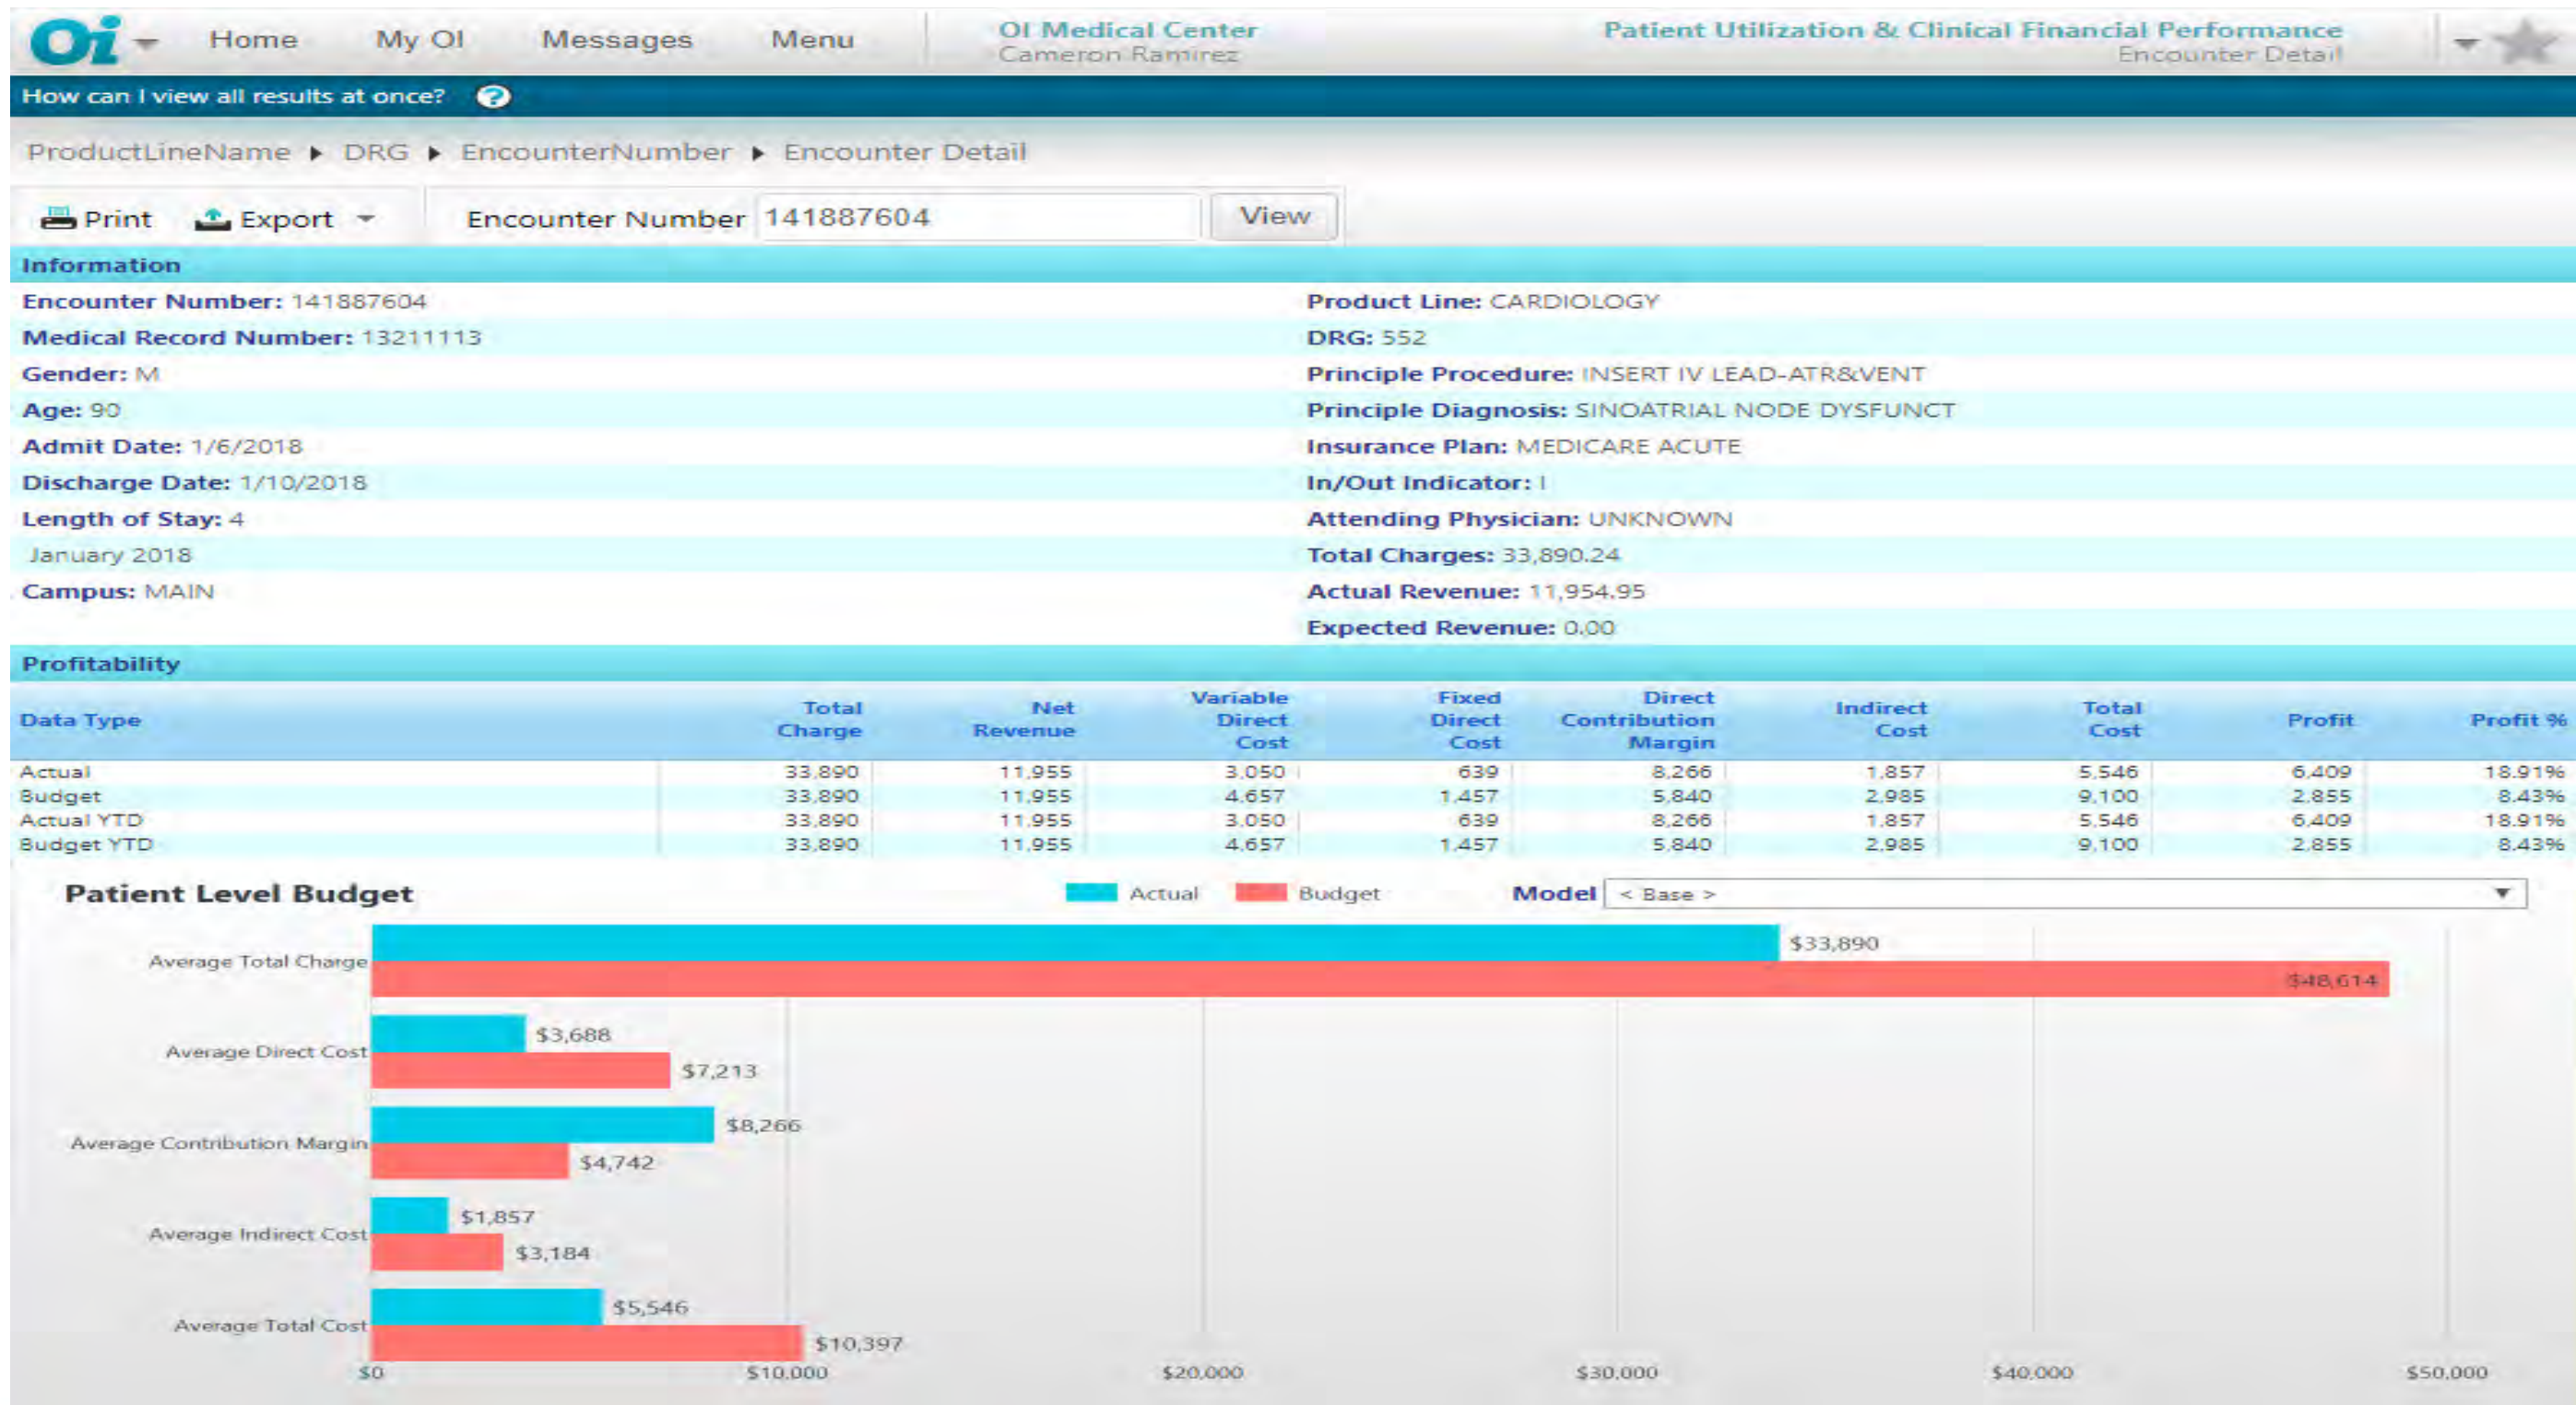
Oi Home My OI Messages Menu

OI Medical Center
Cameron Ramirez

Patient Utilization & Clinical Financial Performance
Encounter Detail

How can I view all results at once?

ProductLineName ▸ DRG ▸ EncounterNumber ▸ Encounter Detail

Print Export Encounter Number 141887604 View

Information

**Encounter Number:** 141887604
**Medical Record Number:** 13211113
**Gender:** M
**Age:** 90
**Admit Date:** 1/6/2018
**Discharge Date:** 1/10/2018
**Length of Stay:** 4
January 2018
**Campus:** MAIN

**Product Line:** CARDIOLOGY
**DRG:** 552
**Principle Procedure:** INSERT IV LEAD-ATR&VENT
**Principle Diagnosis:** SINOATRIAL NODE DYSFUNCT
**Insurance Plan:** MEDICARE ACUTE
**In/Out Indicator:** I
**Attending Physician:** UNKNOWN
**Total Charges:** 33,890.24
**Actual Revenue:** 11,954.95
**Expected Revenue:** 0.00

Profitability

| Data Type | Total Charge | Net Revenue | Variable Direct Cost | Fixed Direct Cost | Direct Contribution Margin | Indirect Cost | Total Cost | Profit | Profit % |
|---|---|---|---|---|---|---|---|---|---|
| Actual | 33,890 | 11,955 | 3,050 | 639 | 8,266 | 1,857 | 5,546 | 6,409 | 18.91% |
| Budget | 33,890 | 11,955 | 4,657 | 1,457 | 5,840 | 2,985 | 9,100 | 2,855 | 8.43% |
| Actual YTD | 33,890 | 11,955 | 3,050 | 639 | 8,266 | 1,857 | 5,546 | 6,409 | 18.91% |
| Budget YTD | 33,890 | 11,955 | 4,657 | 1,457 | 5,840 | 2,985 | 9,100 | 2,855 | 8.43% |

Patient Level Budget Actual Budget Model < Base >

Average Total Charge $33,890 $48,614
Average Direct Cost $3,688 $7,213
Average Contribution Margin $8,266 $4,742
Average Indirect Cost $1,857 $3,184
Average Total Cost $5,546 $10,397

$0 $10,000 $20,000 $30,000 $40,000 $50,000